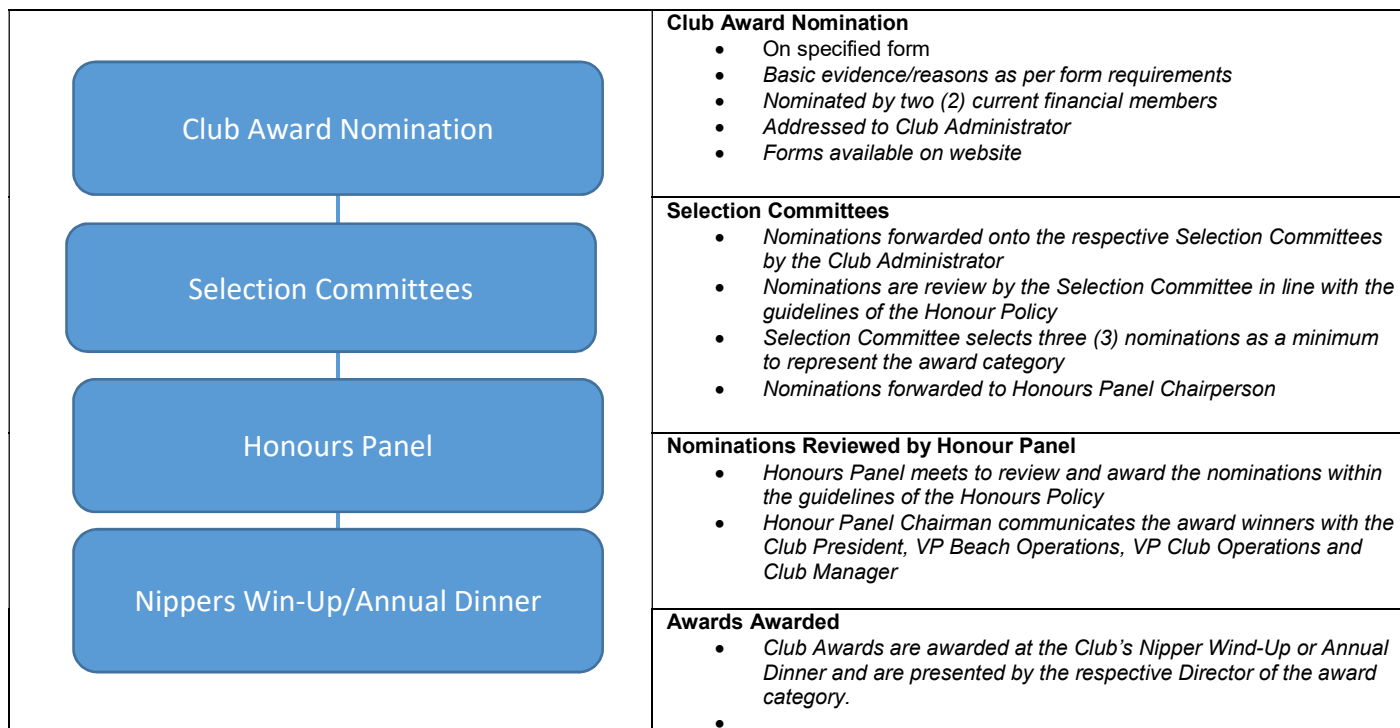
Club Award Nomination

Selection Committees

Honours Panel

Nippers Win-Up/Annual Dinner

**Club Award Nomination**
- On specified form
- Basic evidence/reasons as per form requirements
- Nominated by two (2) current financial members
- Addressed to Club Administrator
- Forms available on website

**Selection Committees**
- Nominations forwarded onto the respective Selection Committees by the Club Administrator
- Nominations are review by the Selection Committee in line with the guidelines of the Honour Policy
- Selection Committee selects three (3) nominations as a minimum to represent the award category
- Nominations forwarded to Honours Panel Chairperson

**Nominations Reviewed by Honour Panel**
- Honours Panel meets to review and award the nominations within the guidelines of the Honours Policy
- Honour Panel Chairman communicates the award winners with the Club President, VP Beach Operations, VP Club Operations and Club Manager

**Awards Awarded**
- Club Awards are awarded at the Club's Nipper Wind-Up or Annual Dinner and are presented by the respective Director of the award category.
-